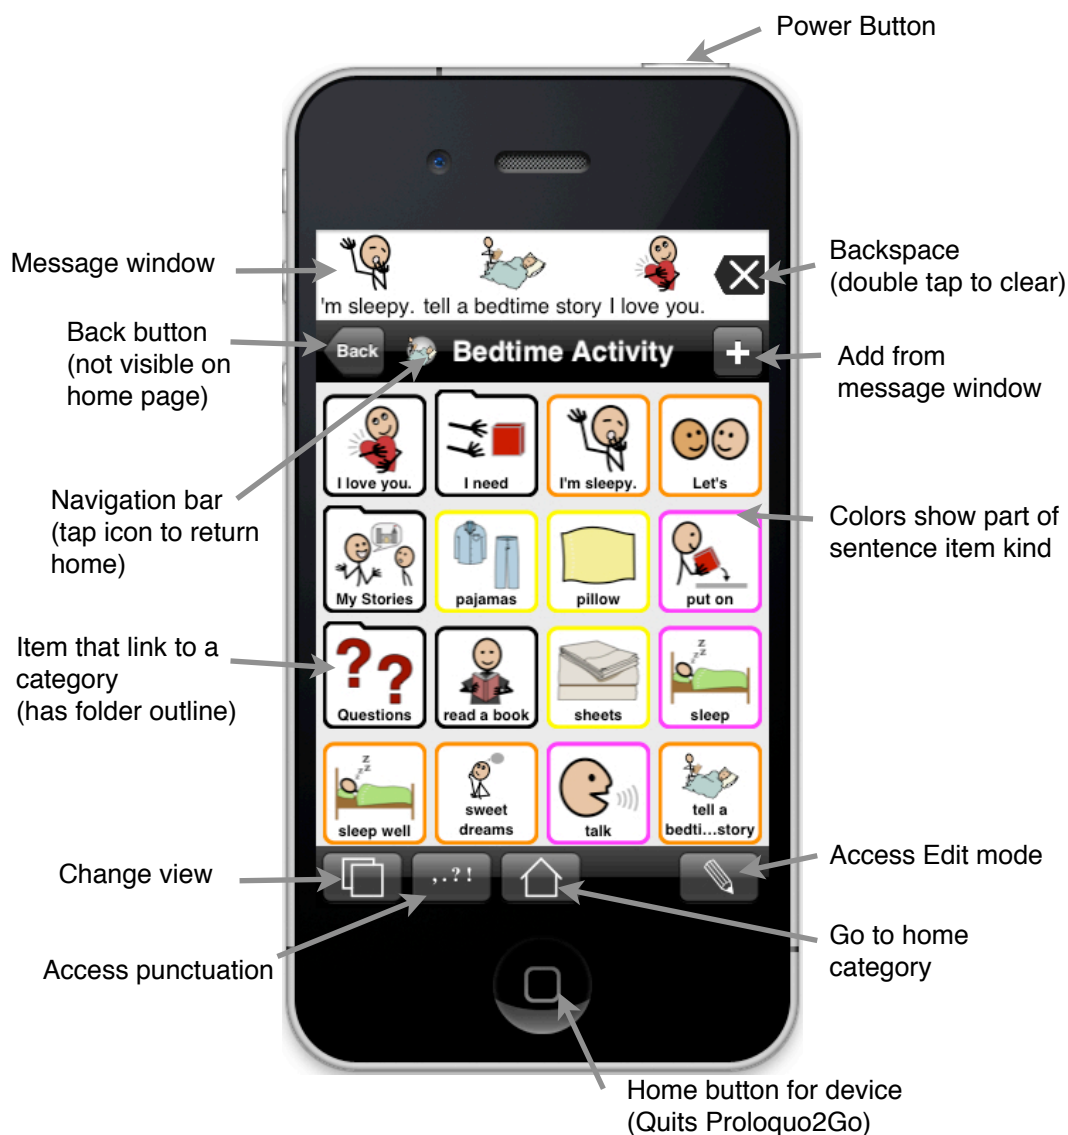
Power Button

Message window

'm sleepy. tell a bedtime story I love you.

Backspace (double tap to clear)

Back button (not visible on home page)

Back

Bedtime Activity

Add from message window

I love you.

I need

I'm sleepy.

Let's

Navigation bar (tap icon to return home)

My Stories

pajamas

pillow

put on

Colors show part of sentence item kind

Item that link to a category (has folder outline)

Questions

read a book

sheets

sleep

sleep well

sweet dreams

talk

tell a bedti...story

Change view

, . ? !

Access Edit mode

Access punctuation

Go to home category

Home button for device (Quits Proloquo2Go)